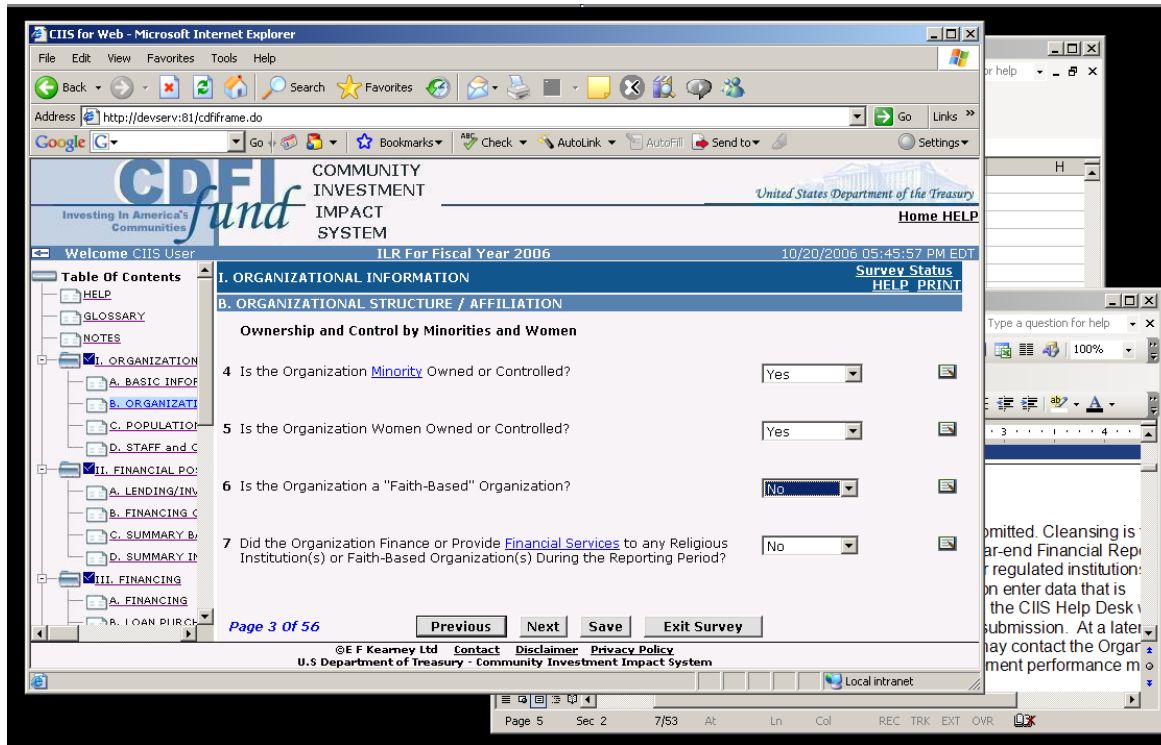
CIIS for Web - Microsoft Internet Explorer

File Edit View Favorites Tools Help

Back Search Favorites

Address http://devserv:81/cdfiframe.do Go Links

Google G Go Bookmarks Check AutoLink AutoFill Send to Settings

CDFI fund Investing In America's Communities

COMMUNITY INVESTMENT IMPACT SYSTEM

United States Department of the Treasury

Home HELP

Welcome CIIS User ILR For Fiscal Year 2006 10/20/2006 05:45:57 PM EDT

Table Of Contents
HELP
GLOSSARY
NOTES
I. ORGANIZATION
A. BASIC INFOR
B. ORGANIZATI
C. POPULATION
D. STAFF and C
II. FINANCIAL POS
A. LENDING/INV
B. FINANCING C
C. SUMMARY BA
D. SUMMARY IN
III. FINANCING
A. FINANCING
B. LOAN PURCH

I. ORGANIZATIONAL INFORMATION Survey Status HELP PRINT

B. ORGANIZATIONAL STRUCTURE / AFFILIATION

Ownership and Control by Minorities and Women

4 Is the Organization Minority Owned or Controlled? Yes

5 Is the Organization Women Owned or Controlled? Yes

6 Is the Organization a "Faith-Based" Organization? No

7 Did the Organization Finance or Provide Financial Services to any Religious Institution(s) or Faith-Based Organization(s) During the Reporting Period? No

Page 3 Of 56 Previous Next Save Exit Survey

©E F Kearney Ltd Contact Disclaimer Privacy Policy
U.S Department of Treasury - Community Investment Impact System

Local intranet

r help

H

Type a question for help

100%

omitted. Cleansing is
ar-end Financial Rep
r regulated institution
n enter data that is
the CIIS Help Desk
submission. At a later
may contact the Orgar
ment performance m

Page 5 Sec 2 7/53 At Ln Col REC TRK EXT OVR